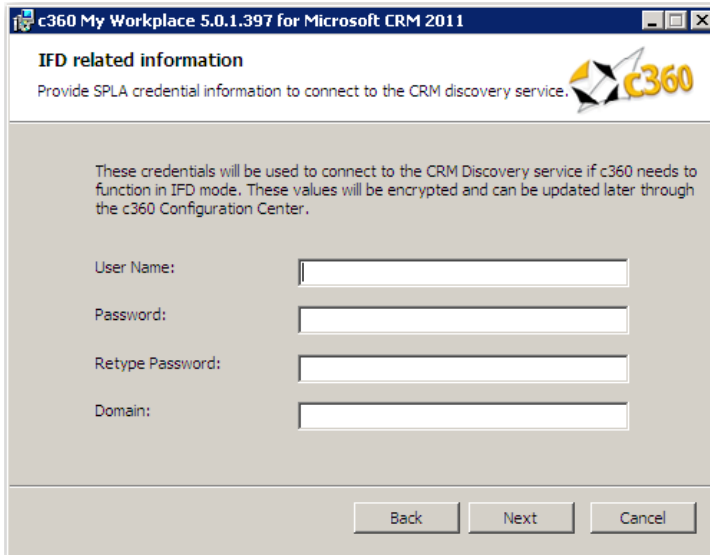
c360 My Workplace 5.0.1.397 for Microsoft CRM 2011

IFD related information

Provide SPLA credential information to connect to the CRM discovery service.

c360

These credentials will be used to connect to the CRM Discovery service if c360 needs to function in IFD mode. These values will be encrypted and can be updated later through the c360 Configuration Center.

User Name:

Password:

Retype Password:

Domain:

Back Next Cancel